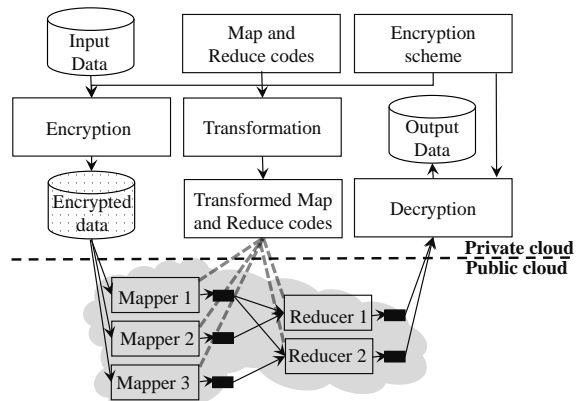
Input Data

Map and Reduce codes

Encryption scheme

Encryption

Transformation

Output Data

Encrypted data

Transformed Map and Reduce codes

Decryption

Private cloud

Public cloud

Mapper 1

Mapper 2

Mapper 3

Reducer 1

Reducer 2